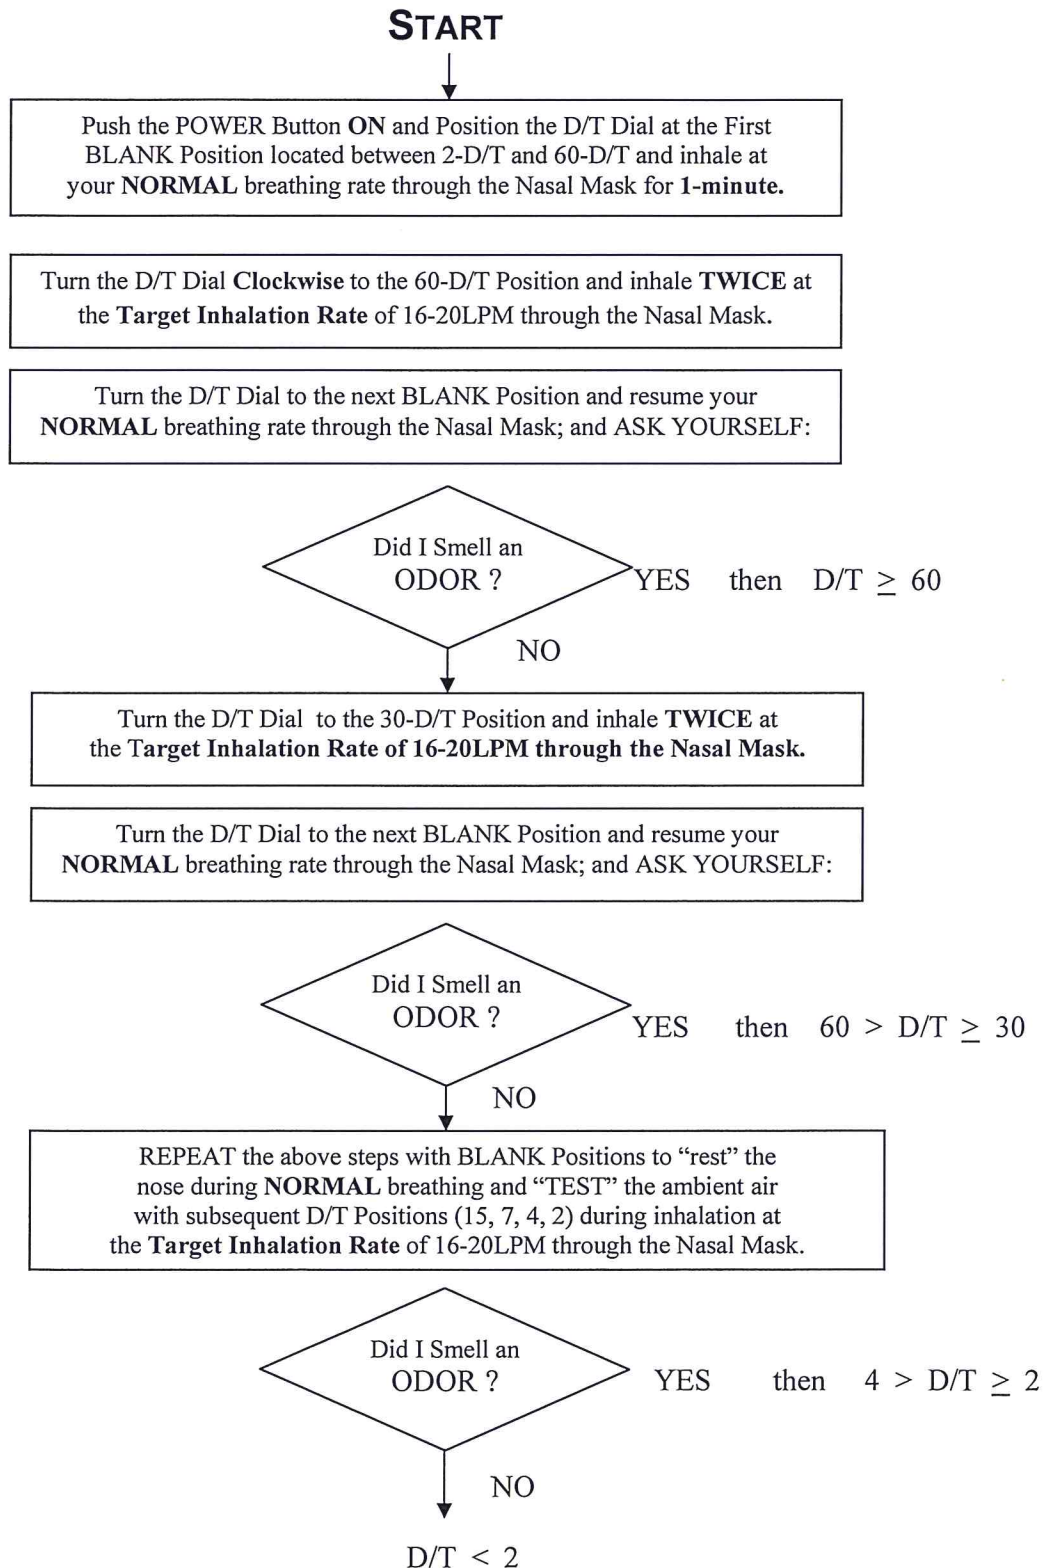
START

Push the POWER Button ON and Position the D/T Dial at the First BLANK Position located between 2-D/T and 60-D/T and inhale at your NORMAL breathing rate through the Nasal Mask for 1-minute.

Turn the D/T Dial Clockwise to the 60-D/T Position and inhale TWICE at the Target Inhalation Rate of 16-20LPM through the Nasal Mask.

Turn the D/T Dial to the next BLANK Position and resume your NORMAL breathing rate through the Nasal Mask; and ASK YOURSELF:

Did I Smell an ODOR ?

YES then D/T $\geq$ 60

NO

Turn the D/T Dial to the 30-D/T Position and inhale TWICE at the Target Inhalation Rate of 16-20LPM through the Nasal Mask.

Turn the D/T Dial to the next BLANK Position and resume your NORMAL breathing rate through the Nasal Mask; and ASK YOURSELF:

Did I Smell an ODOR ?

YES then 60 > D/T $\geq$ 30

NO

REPEAT the above steps with BLANK Positions to "rest" the nose during NORMAL breathing and "TEST" the ambient air with subsequent D/T Positions (15, 7, 4, 2) during inhalation at the Target Inhalation Rate of 16-20LPM through the Nasal Mask.

Did I Smell an ODOR ?

YES then 4 > D/T $\geq$ 2

NO

D/T < 2